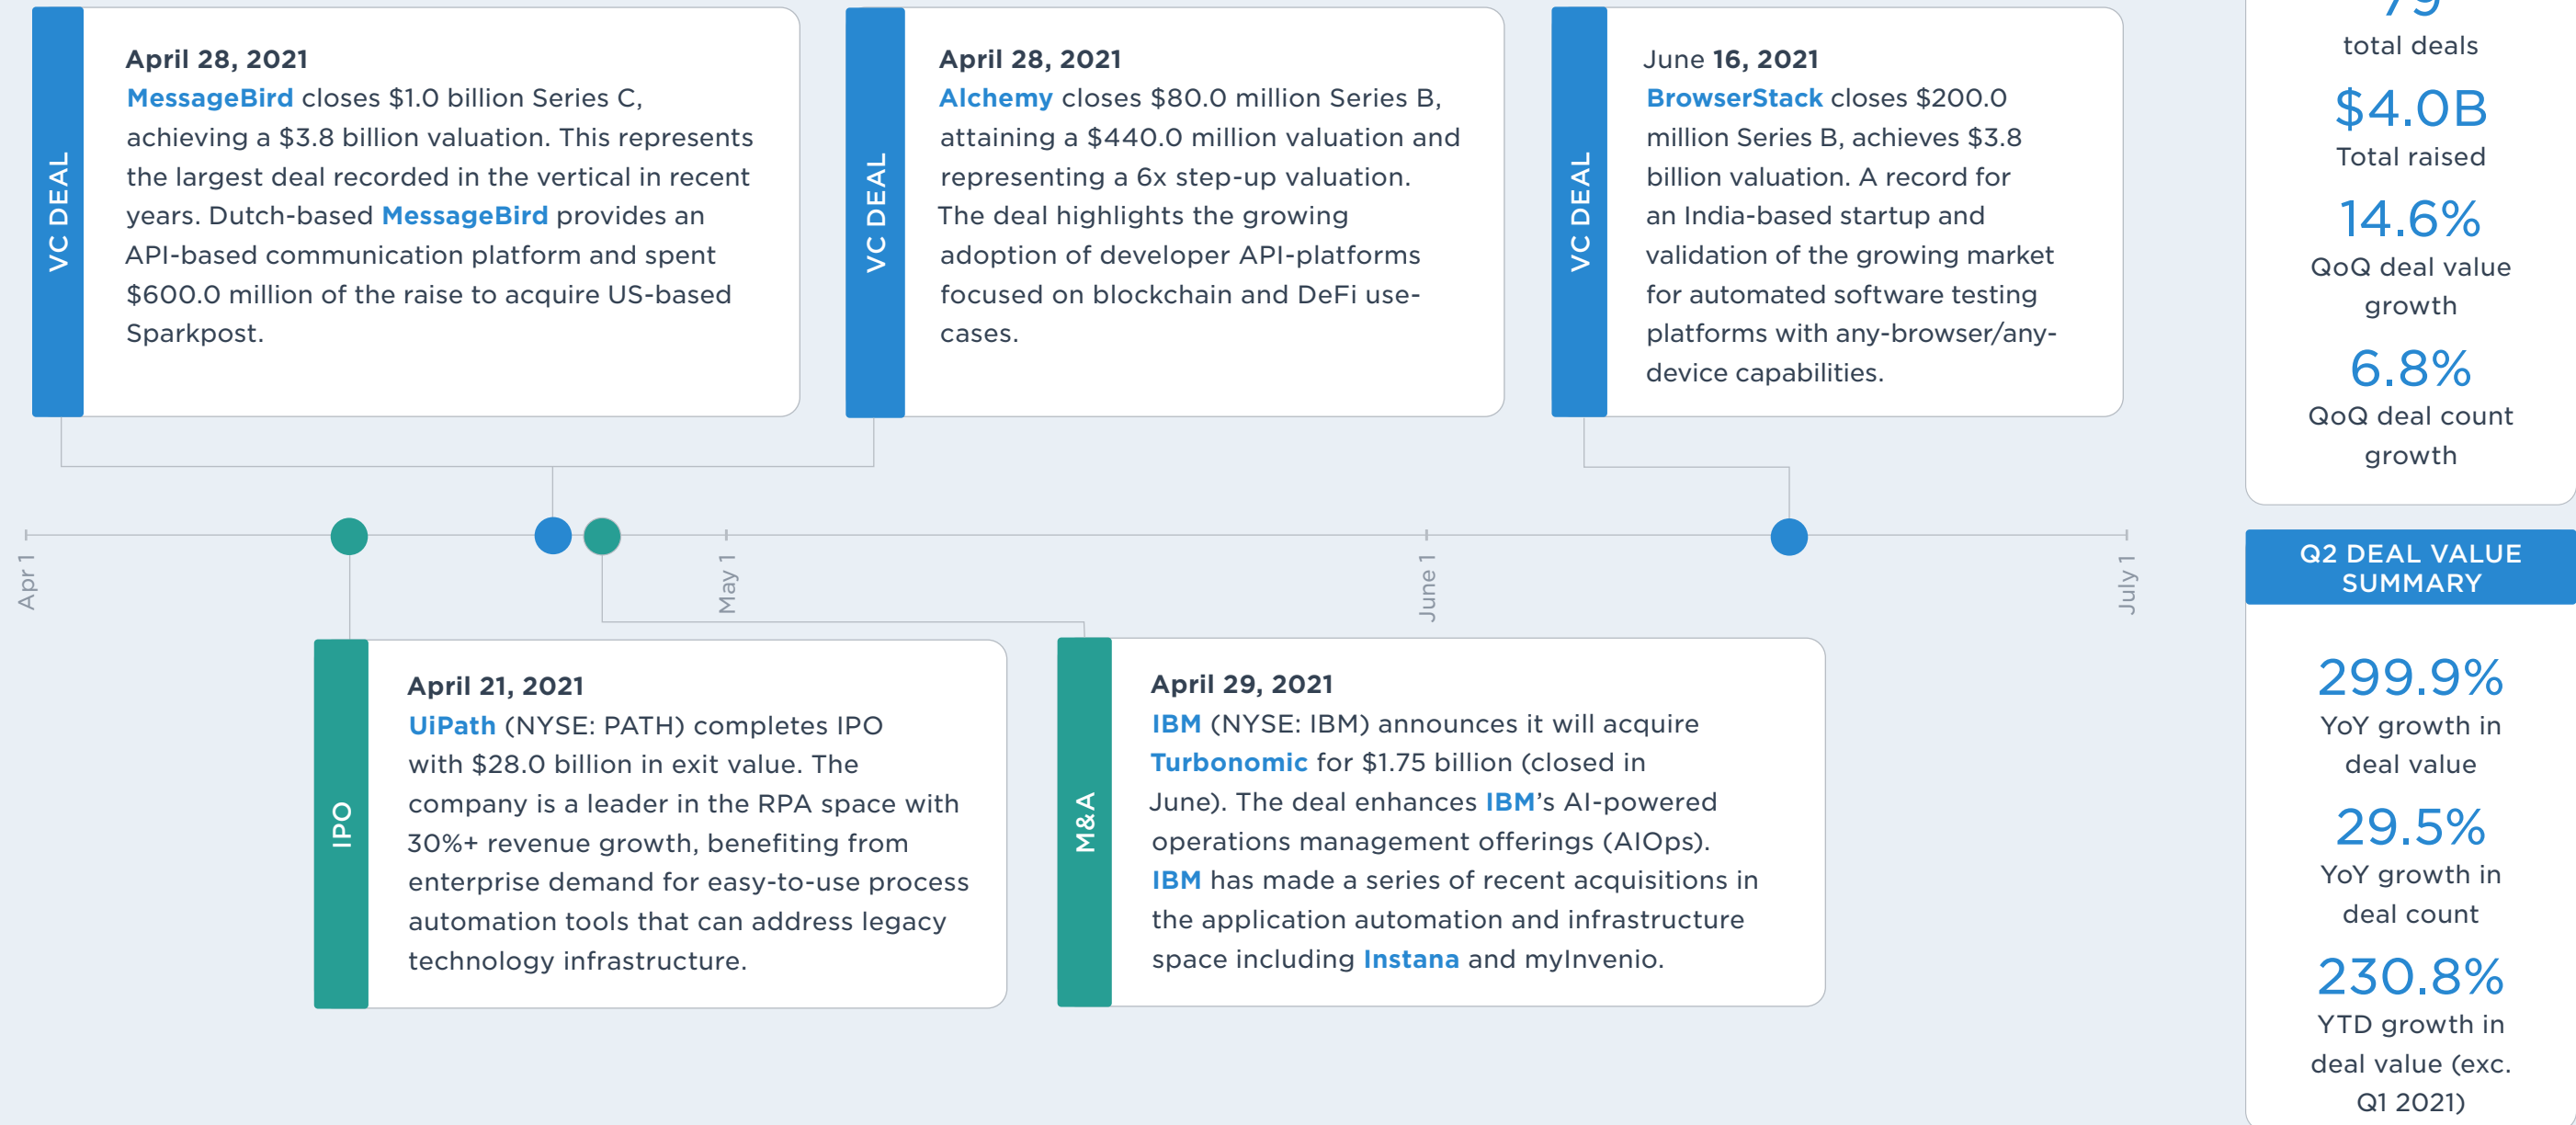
VC DEAL

April 28, 2021
MessageBird closes $1.0 billion Series C, achieving a $3.8 billion valuation. This represents the largest deal recorded in the vertical in recent years. Dutch-based MessageBird provides an API-based communication platform and spent $600.0 million of the raise to acquire US-based Sparkpost.

VC DEAL

April 28, 2021
Alchemy closes $80.0 million Series B, attaining a $440.0 million valuation and representing a 6x step-up valuation. The deal highlights the growing adoption of developer API-platforms focused on blockchain and DeFi use-cases.

VC DEAL

June 16, 2021
BrowserStack closes $200.0 million Series B, achieves $3.8 billion valuation. A record for an India-based startup and validation of the growing market for automated software testing platforms with any-browser/any-device capabilities.

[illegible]
total deals
$4.0B
Total raised
14.6%
QoQ deal value growth
6.8%
QoQ deal count growth

Apr 1
May 1
June 1
July 1

IPO

April 21, 2021
UiPath (NYSE: PATH) completes IPO with $28.0 billion in exit value. The company is a leader in the RPA space with 30%+ revenue growth, benefiting from enterprise demand for easy-to-use process automation tools that can address legacy technology infrastructure.

M&A

April 29, 2021
IBM (NYSE: IBM) announces it will acquire Turbonomic for $1.75 billion (closed in June). The deal enhances IBM's AI-powered operations management offerings (AIOps). IBM has made a series of recent acquisitions in the application automation and infrastructure space including Instana and myInvenio.

Q2 DEAL VALUE SUMMARY

299.9%
YoY growth in deal value
29.5%
YoY growth in deal count
230.8%
YTD growth in deal value (exc. Q1 2021)